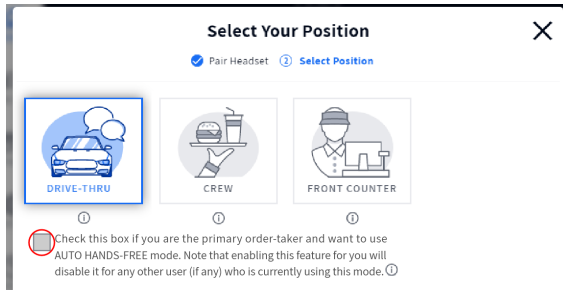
Select Your Position

Pair Headset ② Select Position

DRIVE-THRU

CREW

FRONT COUNTER

Check this box if you are the primary order-taker and want to use AUTO HANDS-FREE mode. Note that enabling this feature for you will disable it for any other user (if any) who is currently using this mode.